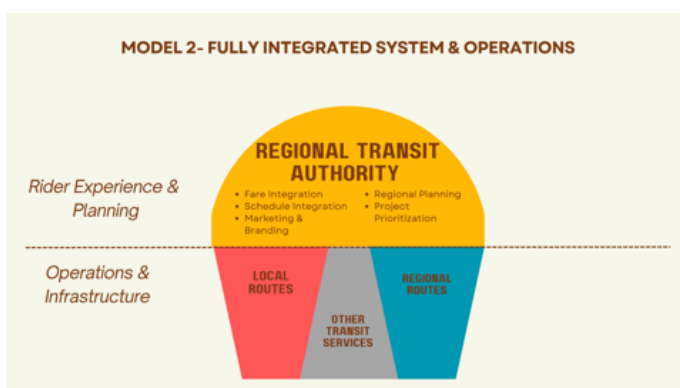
MODEL 2- FULLY INTEGRATED SYSTEM & OPERATIONS

Rider Experience & Planning

REGIONAL TRANSIT AUTHORITY

- Fare Integration
- Schedule Integration
- Marketing & Branding

- Regional Planning
- Project Prioritization

Operations & Infrastructure

LOCAL ROUTES

OTHER TRANSIT SERVICES

REGIONAL ROUTES